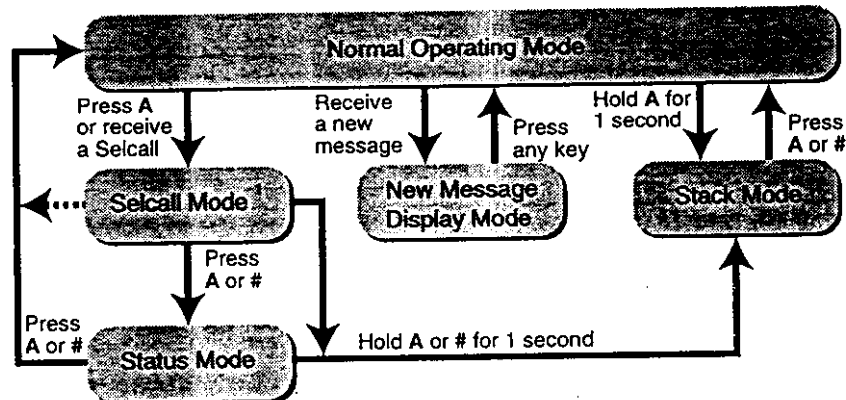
Normal Operating Mode

Press A or receive a Selcall

Receive a new message

Press any key

Hold A for 1 second

Press A or #

Selcall Mode

New Message Display Mode

Stack Mode

Press A or #

Press A or #

Status Mode

Hold A or # for 1 second